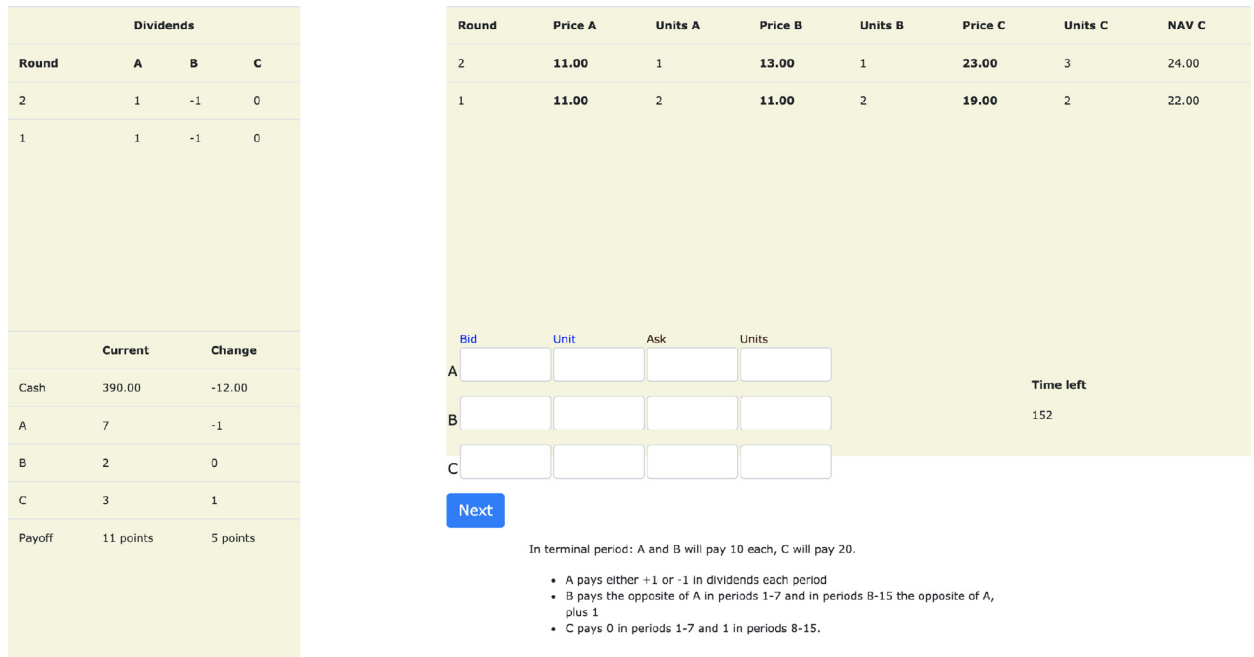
| Dividends | | | |
|---|---|---|---|
| Round | A | B | C |
| 2 | 1 | -1 | 0 |
| 1 | 1 | -1 | 0 |

| | Current | Change |
|---|---|---|
| Cash | 390.00 | -12.00 |
| A | 7 | -1 |
| B | 2 | 0 |
| C | 3 | 1 |
| Payoff | 11 points | 5 points |

| Round | Price A | Units A | Price B | Units B | Price C | Units C | NAV C |
|---|---|---|---|---|---|---|---|
| 2 | 11.00 | 1 | 13.00 | 1 | 23.00 | 3 | 24.00 |
| 1 | 11.00 | 2 | 11.00 | 2 | 19.00 | 2 | 22.00 |

Bid Unit Ask Units
A
B
C

Time left
152

Next

In terminal period: A and B will pay 10 each, C will pay 20.

- A pays either +1 or -1 in dividends each period
- B pays the opposite of A in periods 1-7 and in periods 8-15 the opposite of A, plus 1
- C pays 0 in periods 1-7 and 1 in periods 8-15.